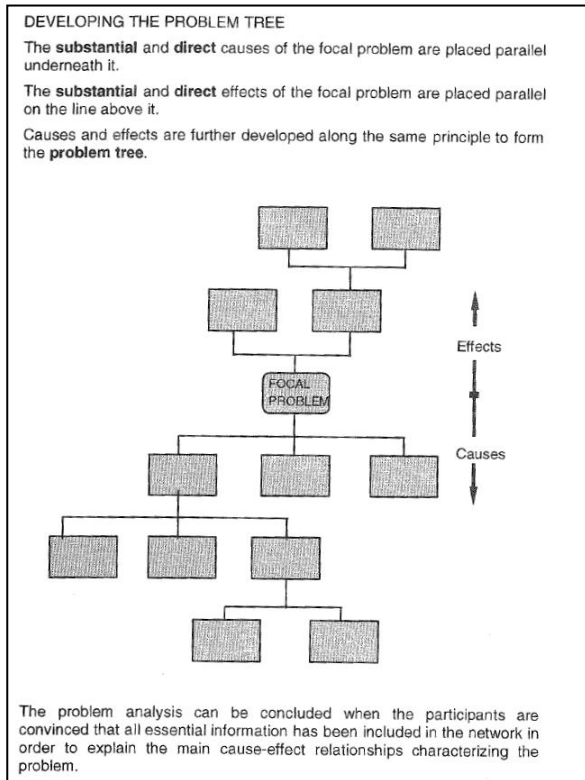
DEVELOPING THE PROBLEM TREE

The substantial and direct causes of the focal problem are placed parallel underneath it.

The substantial and direct effects of the focal problem are placed parallel on the line above it.

Causes and effects are further developed along the same principle to form the problem tree.

Effects

FOCAL PROBLEM

Causes

The problem analysis can be concluded when the participants are convinced that all essential information has been included in the network in order to explain the main cause-effect relationships characterizing the problem.